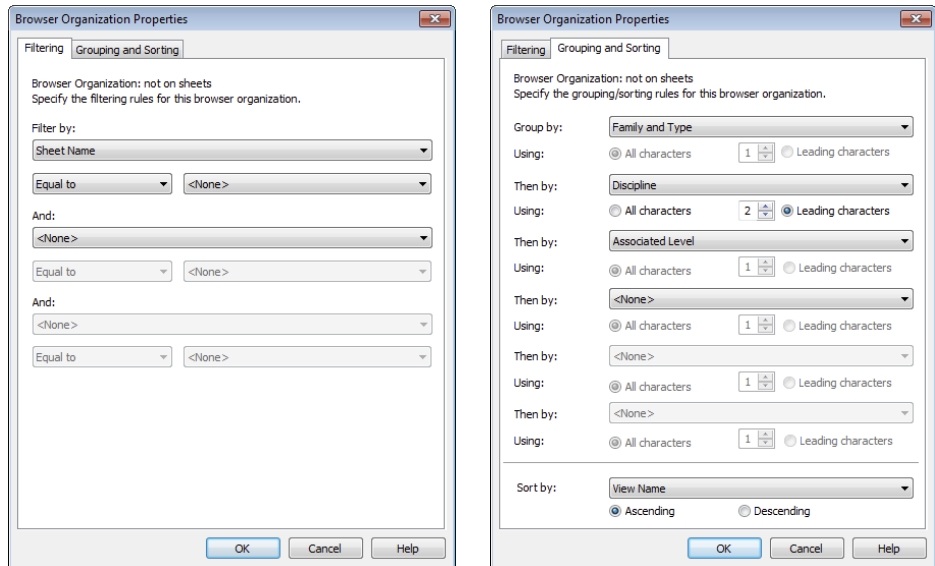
Browser Organization Properties

Filtering | Grouping and Sorting

Browser Organization: not on sheets
Specify the filtering rules for this browser organization.

Filter by:
Sheet Name
Equal to | <None>

And:
<None>
Equal to | <None>

And:
<None>
Equal to | <None>

OK | Cancel | Help

Browser Organization Properties

Filtering | Grouping and Sorting

Browser Organization: not on sheets
Specify the grouping/sorting rules for this browser organization.

Group by: Family and Type
Using: All characters 1 Leading characters

Then by: Discipline
Using: All characters 2 Leading characters

Then by: Associated Level
Using: All characters 1 Leading characters

Then by: <None>
Using: All characters 1 Leading characters

Then by: <None>
Using: All characters 1 Leading characters

Then by: <None>
Using: All characters 1 Leading characters

Sort by: View Name
Ascending Descending

OK | Cancel | Help